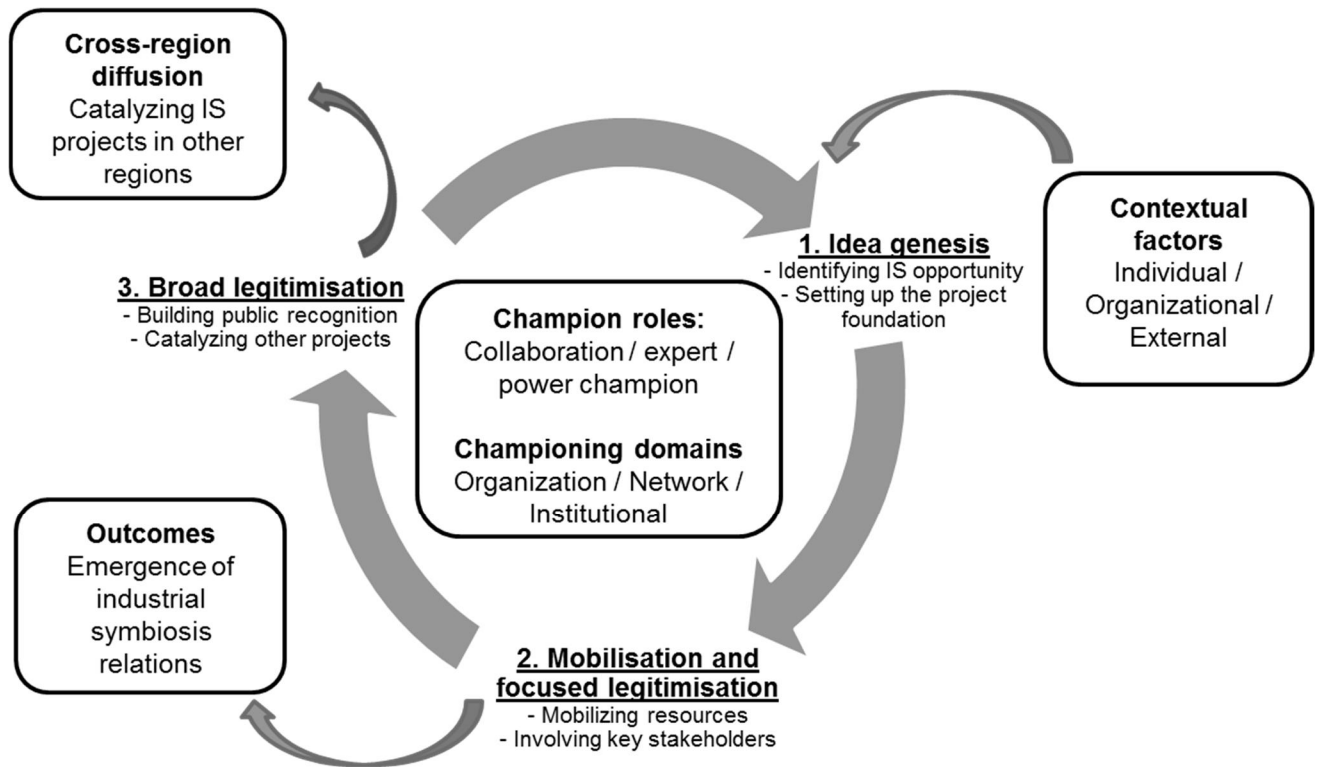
**Cross-region diffusion**
Catalyzing IS projects in other regions

**Contextual factors**
Individual / Organizational / External

**1. Idea genesis**
- Identifying IS opportunity
- Setting up the project foundation

**3. Broad legitimisation**
- Building public recognition
- Catalyzing other projects

**Champion roles:**
Collaboration / expert / power champion

**Championing domains**
Organization / Network / Institutional

**Outcomes**
Emergence of industrial symbiosis relations

**2. Mobilisation and focused legitimisation**
- Mobilizing resources
- Involving key stakeholders